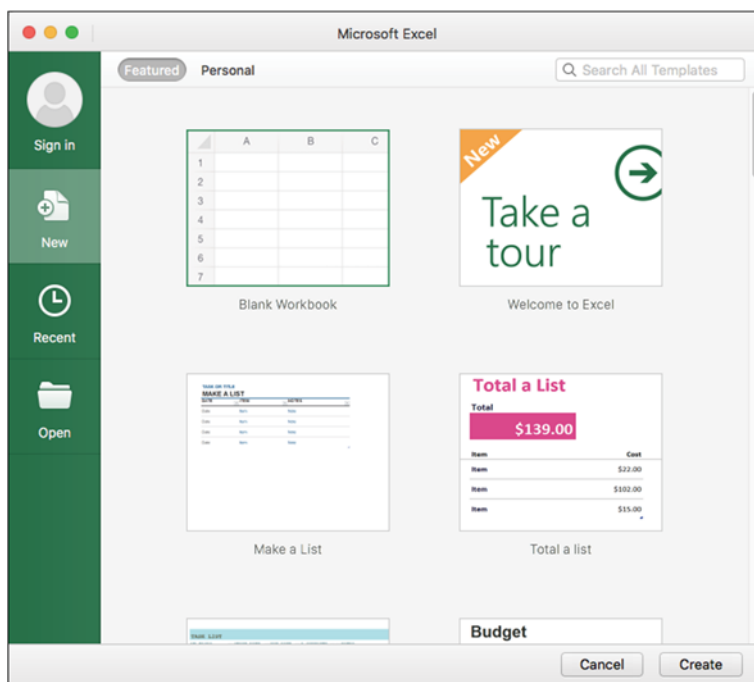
Microsoft Excel

Sign in

New

Recent

Open

Featured Personal

Search All Templates

| | A | B | C |
|---|---|---|---|
| 1 | | | |
| 2 | | | |
| 3 | | | |
| 4 | | | |
| 5 | | | |
| 6 | | | |
| 7 | | | |

Blank Workbook

New

Take a tour

Welcome to Excel

MAKE A LIST

Make a List

Total a List

Total

$139.00

| Item | Cost |
|---|---|
| Item | $22.00 |
| Item | $102.00 |
| Item | $15.00 |

Total a list

Task List

Budget

Cancel

Create